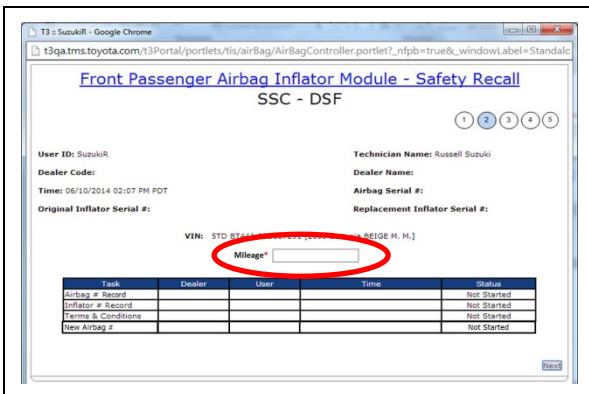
T3 :: SuzukiR - Google Chrome

t3qa.tms.toyota.com/t3Portal/portlets/tis/airBag/AirBagController.portlet?_nfpb=true&_windowLabel=Standalc

Front Passenger Airbag Inflator Module - Safety Recall

SSC - DSF

1 2 3 4 5

User ID: SuzukiR

Technician Name: Russell Suzuki

Dealer Code:

Dealer Name:

Time: 06/10/2014 02:07 PM PDT

Airbag Serial #:

Original Inflator Serial #:

Replacement Inflator Serial #:

VIN: STD BT44 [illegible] BEIGE M. M.]

Mileage*

| Task | Dealer | User | Time | Status |
|---|---|---|---|---|
| Airbag # Record | | | | Not Started |
| Inflator # Record | | | | Not Started |
| Terms & Conditions | | | | Not Started |
| New Airbag # | | | | Not Started |

Next